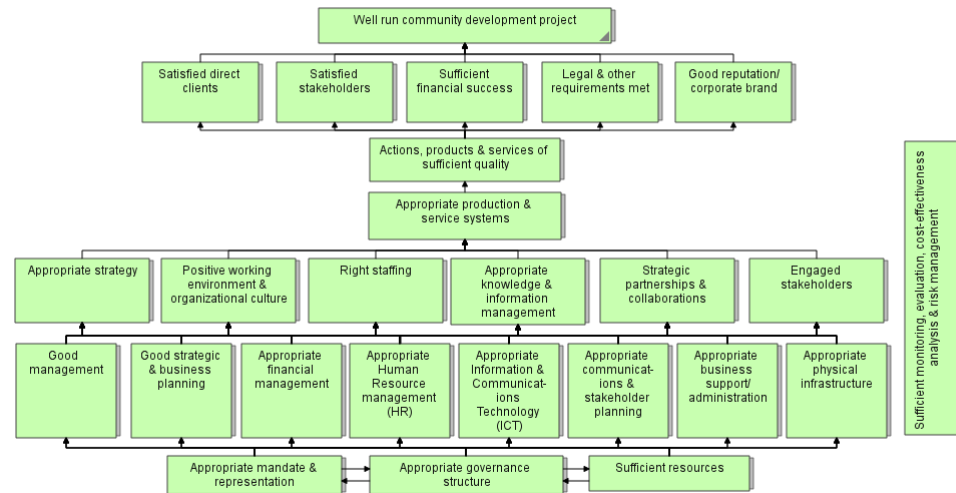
Well run community development project

Satisfied direct clients

Satisfied stakeholders

Sufficient financial success

Legal & other requirements met

Good reputation/ corporate brand

Actions, products & services of sufficient quality

Appropriate production & service systems

Appropriate strategy

Positive working environment & organizational culture

Right staffing

Appropriate knowledge & information management

Strategic partnerships & collaborations

Engaged stakeholders

Good management

Good strategic & business planning

Appropriate financial management

Appropriate Human Resource management (HR)

Appropriate Information & Communicat-ions Technology (ICT)

Appropriate communicat-ions & stakeholder planning

Appropriate business support/ administration

Appropriate physical infrastructure

Appropriate mandate & representation

Appropriate governance structure

Sufficient resources

Sufficient monitoring, evaluation, cost-effectiveness analysis & risk management